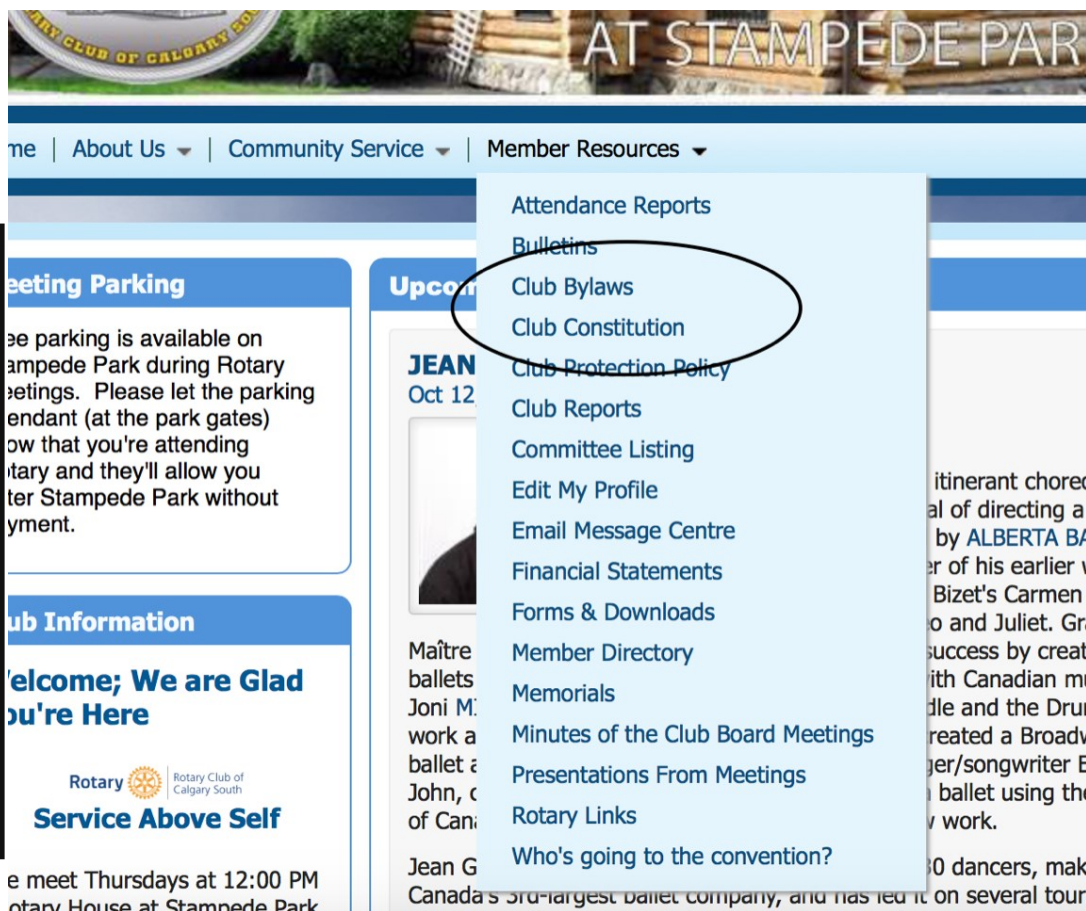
CLUB OF CALGARY SO

AT STAMPEDE PAR

me | About Us | Community Service | Member Resources

Attendance Reports
Bulletins
Club Bylaws
Club Constitution
Club Protection Policy
Club Reports
Committee Listing
Edit My Profile
Email Message Centre
Financial Statements
Forms & Downloads
Member Directory
Memorials
Minutes of the Club Board Meetings
Presentations From Meetings
Rotary Links
Who's going to the convention?

eeting Parking

ee parking is available on ampede Park during Rotary eetings. Please let the parking endant (at the park gates) ow that you're attending otary and they'll allow you ter Stampede Park without yment.

ub Information

elcome; We are Glad ou're Here

Rotary Rotary Club of Calgary South

Service Above Self

e meet Thursdays at 12:00 PM otary House at Stampede Park

Upco

JEAN
Oct 12

itinerant chore
al of directing a
by ALBERTA BA
er of his earlier
Bizet's Carmen
o and Juliet. Gr

Maître success by creat
ballets ith Canadian m
Joni M dle and the Dru
work a reated a Broad
ballet a ger/songwriter
John, ballet using th
of Cana work.

Jean G 0 dancers, mak
Canada's 3rd-largest ballet company, and has led it on several tour